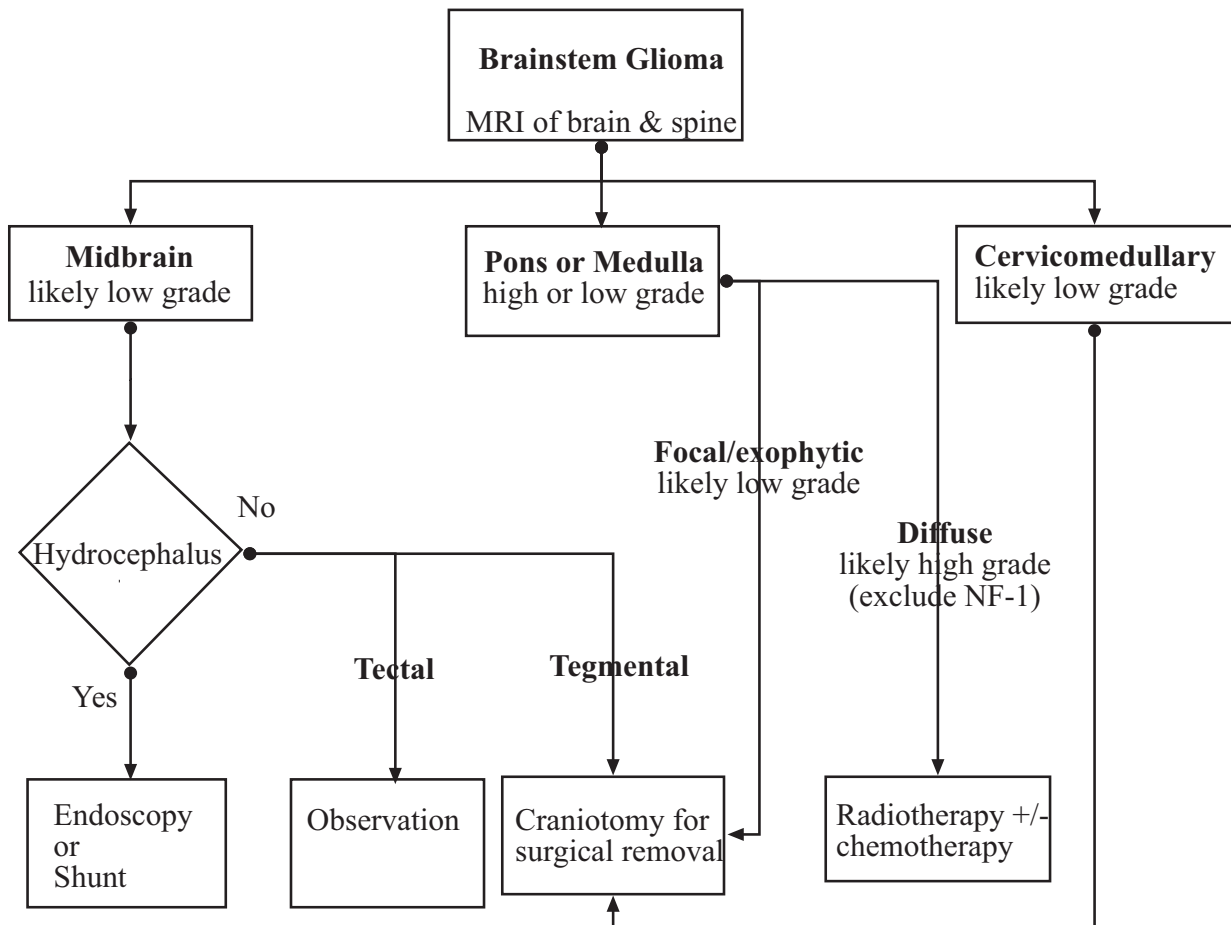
Brainstem Glioma

MRI of brain & spine

Midbrain
likely low grade

Pons or Medulla
high or low grade

Cervicomedullary
likely low grade

Focal/exophytic
likely low grade

Diffuse
likely high grade
(exclude NF-1)

Hydrocephalus

No

Yes

Tectal

Tegmental

Endoscopy
or
Shunt

Observation

Craniotomy for
surgical removal

Radiotherapy +/-
chemotherapy